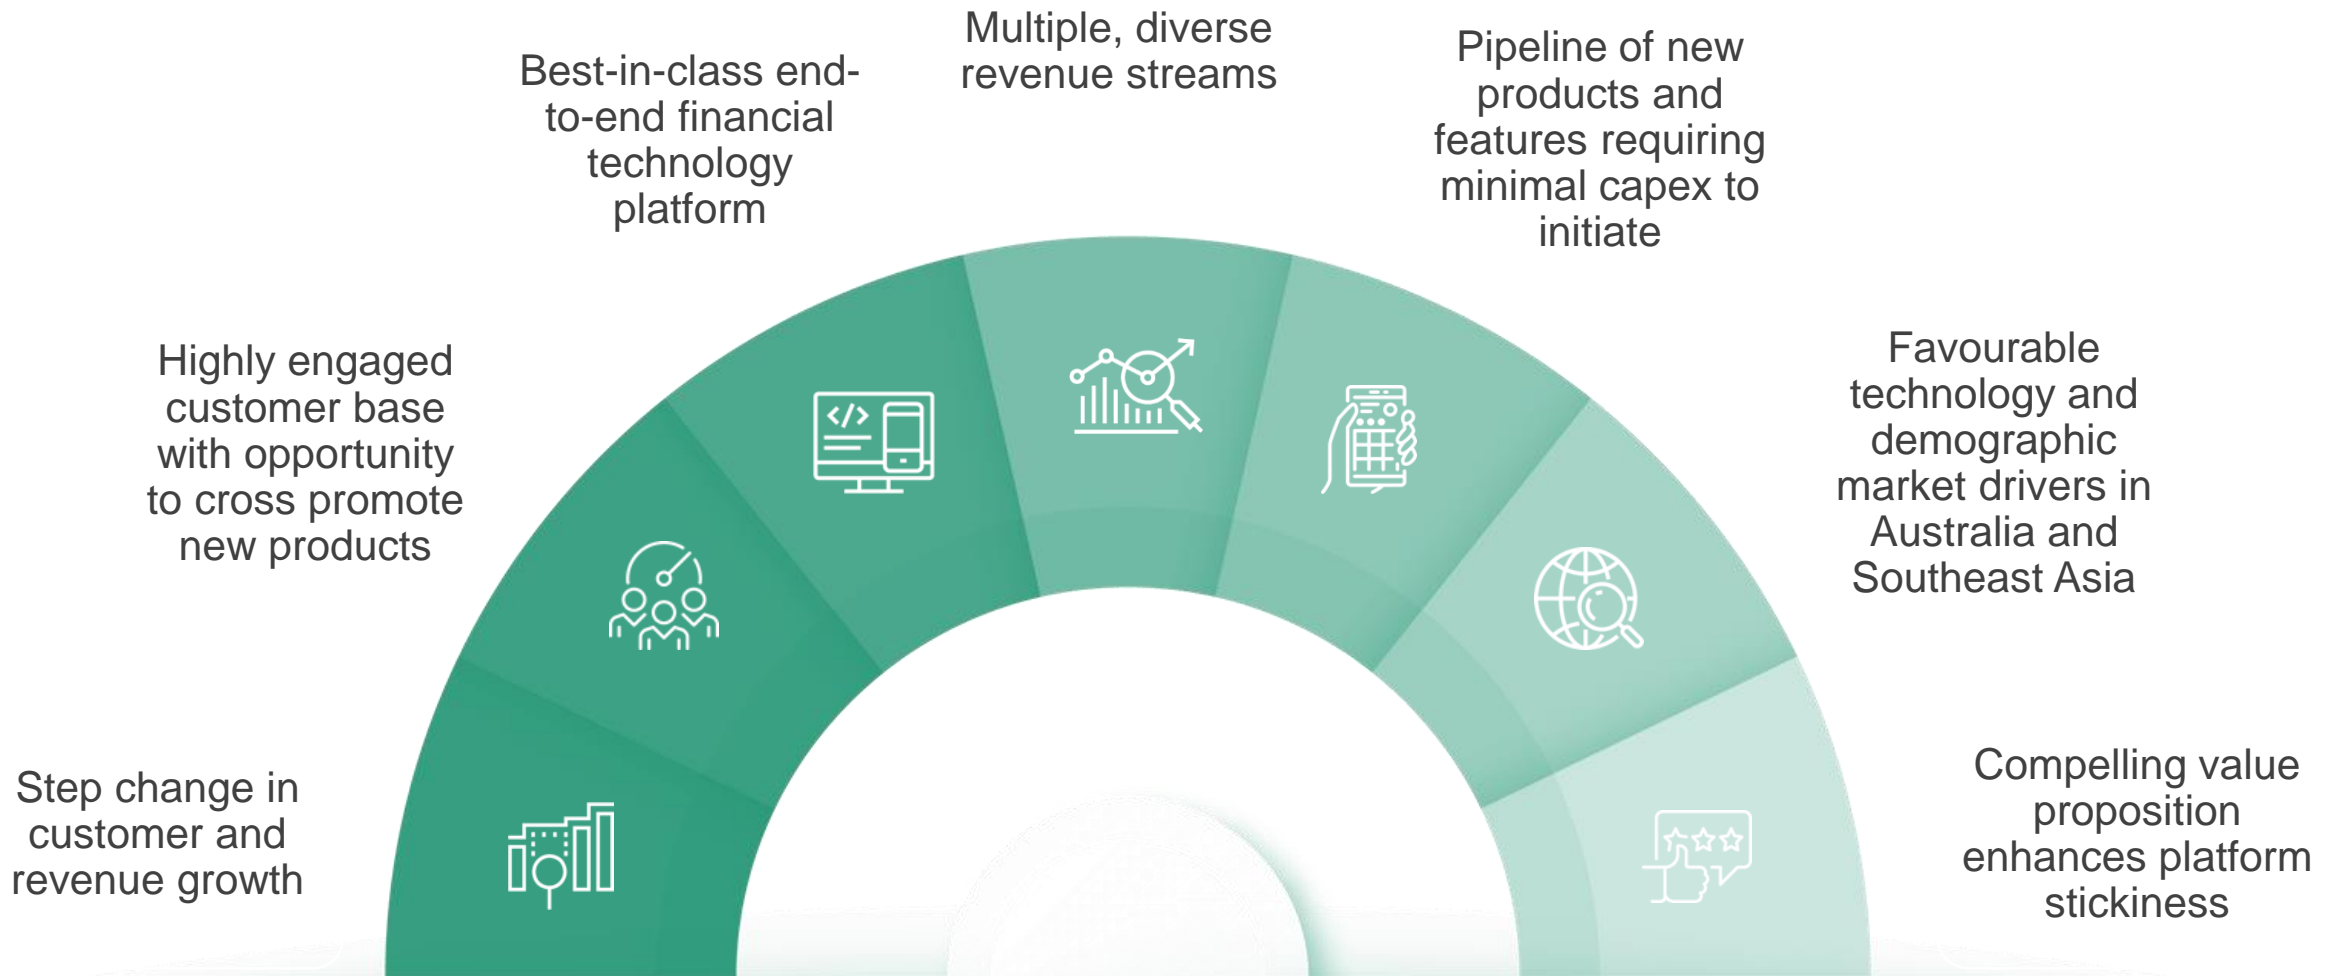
Step change in customer and revenue growth

Highly engaged customer base with opportunity to cross promote new products

Best-in-class end-to-end financial technology platform

Multiple, diverse revenue streams

Pipeline of new products and features requiring minimal capex to initiate

Favourable technology and demographic market drivers in Australia and Southeast Asia

Compelling value proposition enhances platform stickiness